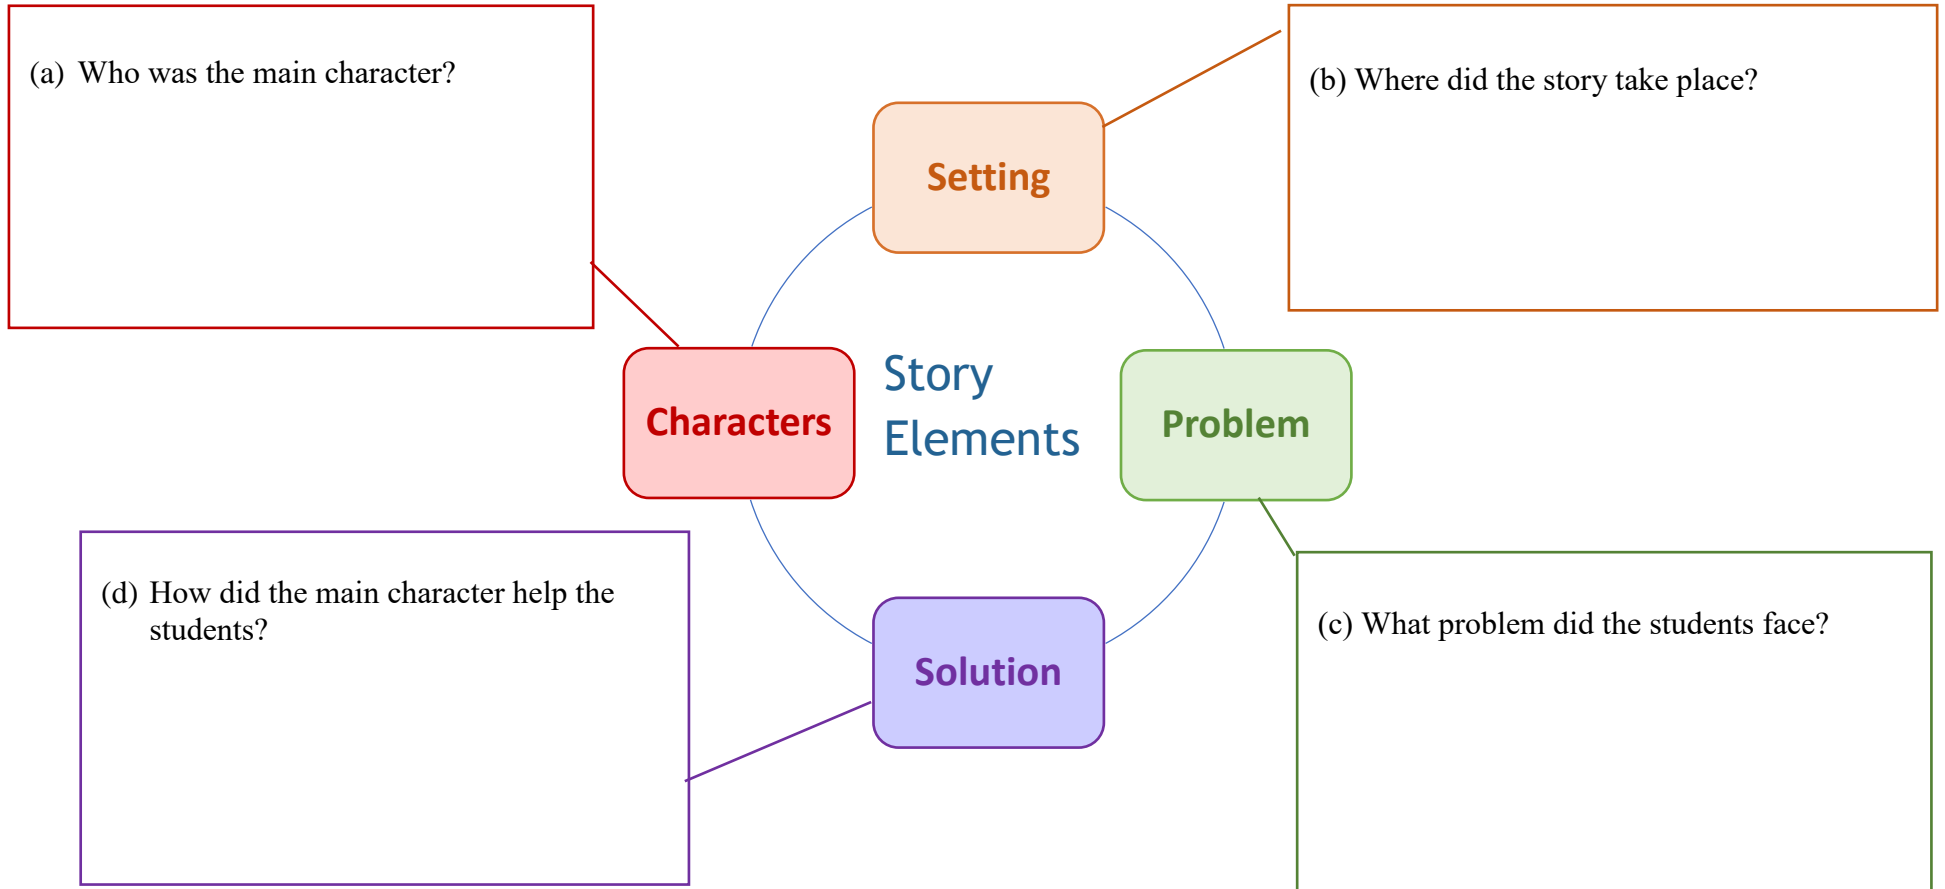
(a) Who was the main character?

(b) Where did the story take place?

Setting

Characters

Story Elements

Problem

(d) How did the main character help the students?

Solution

(c) What problem did the students face?